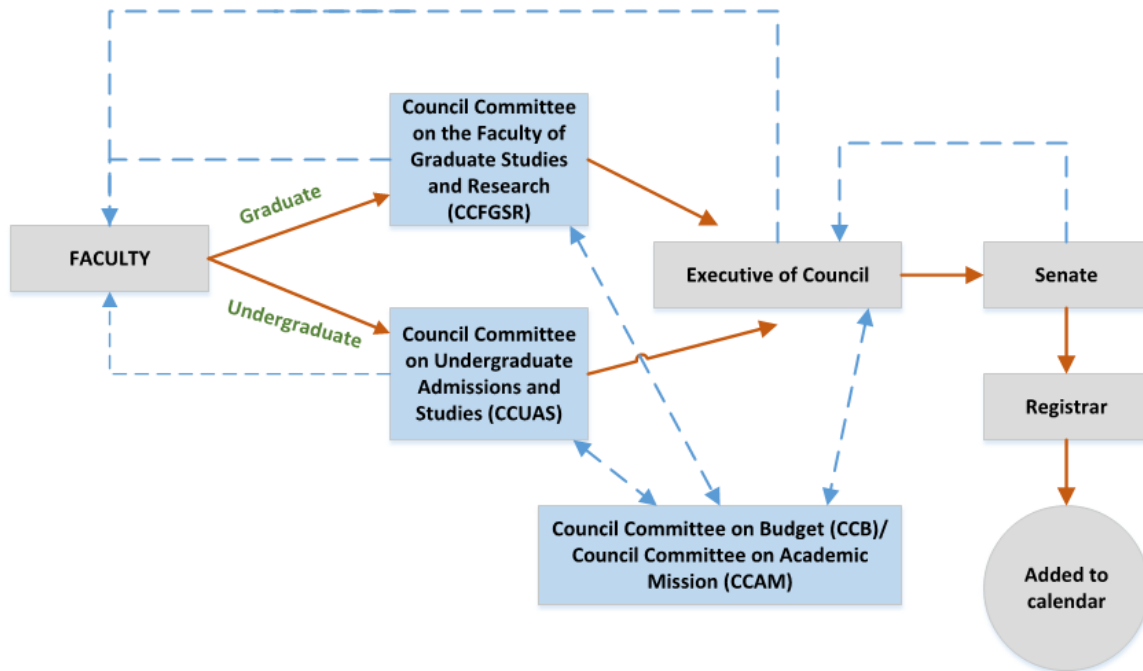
FACULTY

Graduate

Undergraduate

Council Committee on the Faculty of Graduate Studies and Research (CCFGSR)

Council Committee on Undergraduate Admissions and Studies (CCUAS)

Executive of Council

Senate

Registrar

Added to calendar

Council Committee on Budget (CCB)/ Council Committee on Academic Mission (CCAM)